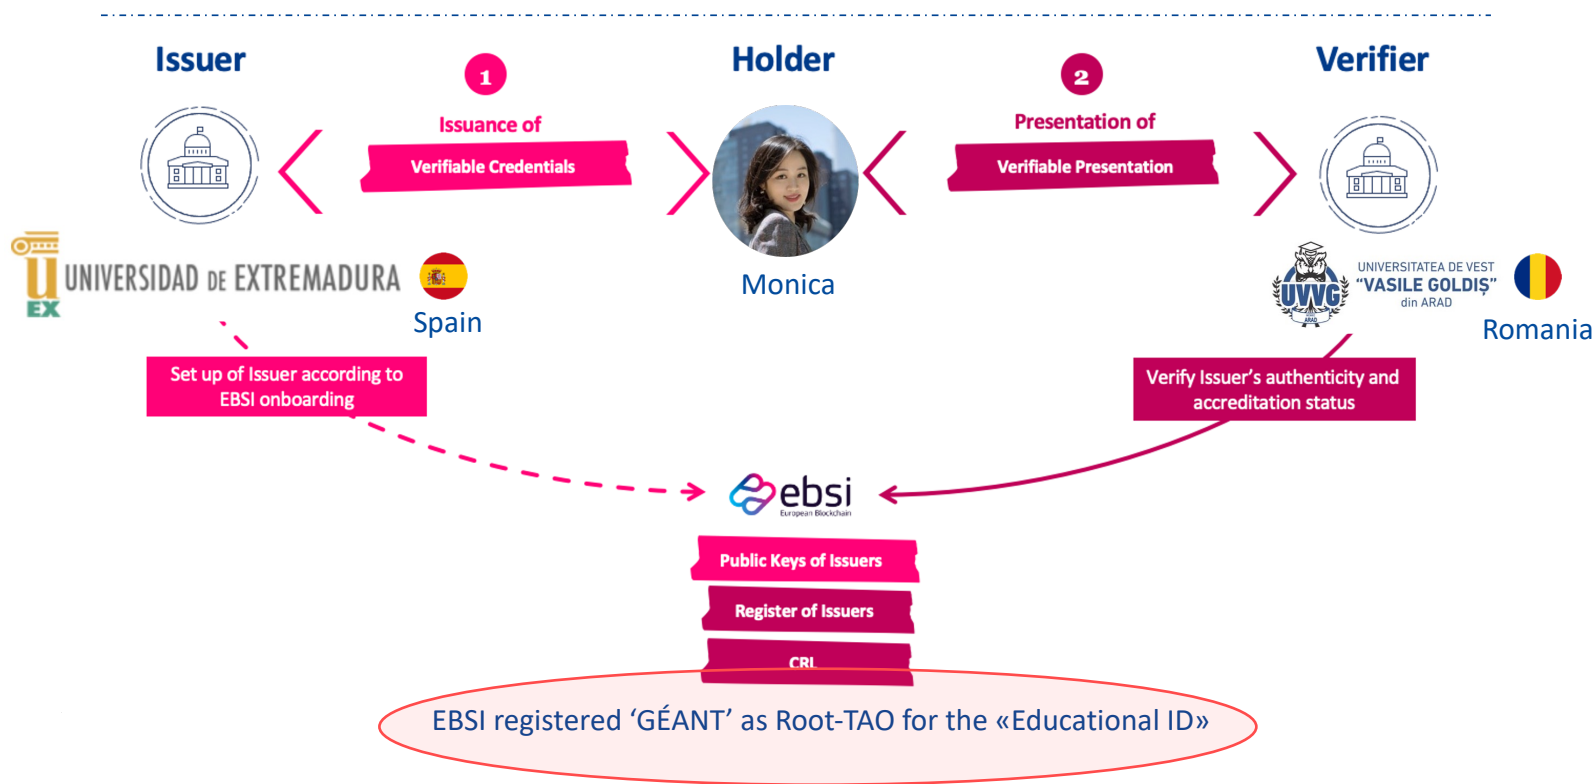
Issuer

1

Issuance of

Verifiable Credentials

Holder

2

Presentation of

Verifiable Presentation

Verifier

U
EX
UNIVERSIDAD DE EXTREMADURA

Spain

Monica

UVVG
ARAD
UNIVERSITATEA DE VEST
"VASILE GOLDIȘ"
din ARAD

Romania

Set up of Issuer according to EBSI onboarding

Verify Issuer's authenticity and accreditation status

ebsi
European Blockchain

Public Keys of Issuers

Register of Issuers

CRL

EBSI registered 'GÉANT' as Root-TAO for the «Educational ID»